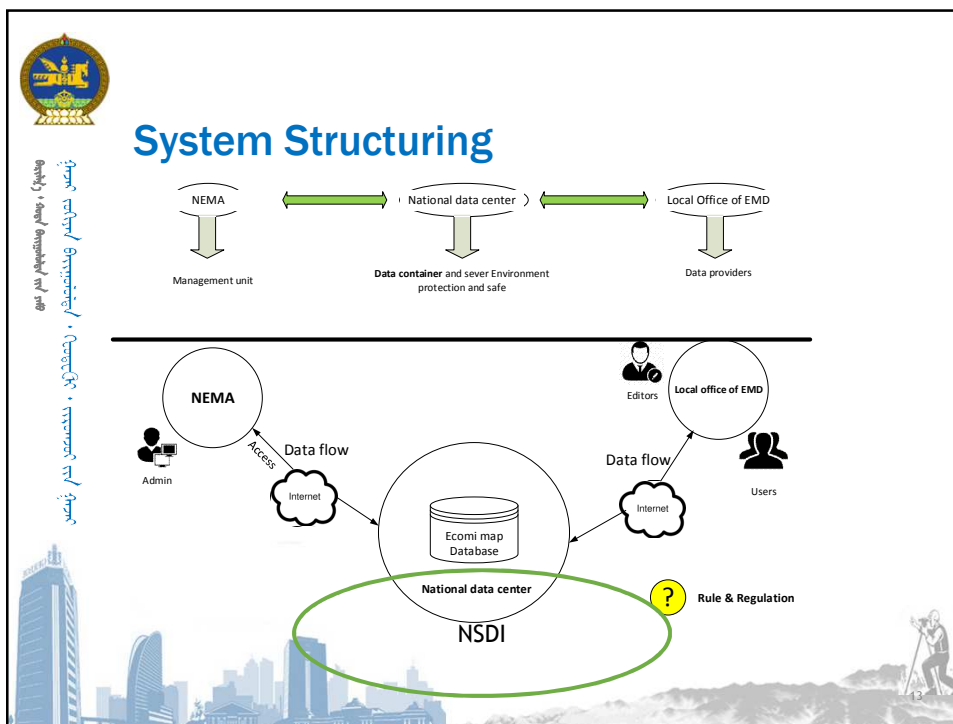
System Structuring

NEMA

National data center

Local Office of EMD

Management unit

**Data container** and sever Environment protection and safe

Data providers

NEMA

Admin

Access

Data flow

Internet

Editors

Local office of EMD

Data flow

Users

Internet

Ecomi map Database

National data center

?

Rule & Regulation

NSDI

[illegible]

13